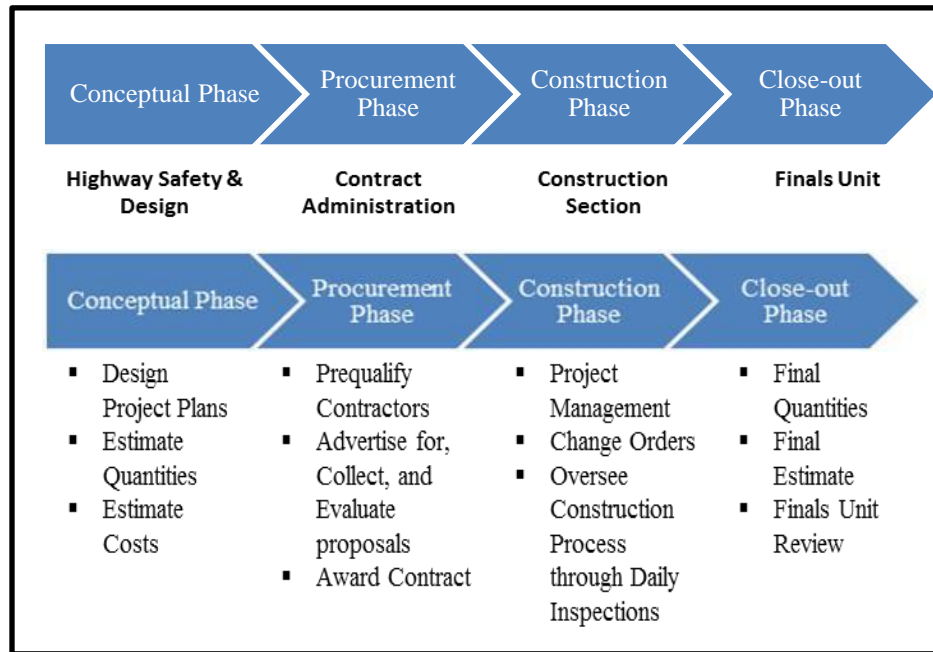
Conceptual Phase

Procurement Phase

Construction Phase

Close-out Phase

Highway Safety & Design

Contract Administration

Construction Section

Finals Unit

Conceptual Phase

Procurement Phase

Construction Phase

Close-out Phase

- Design Project Plans
- Estimate Quantities
- Estimate Costs

- Prequalify Contractors
- Advertise for, Collect, and Evaluate proposals
- Award Contract

- Project Management
- Change Orders
- Oversee Construction Process through Daily Inspections

- Final Quantities
- Final Estimate
- Finals Unit Review